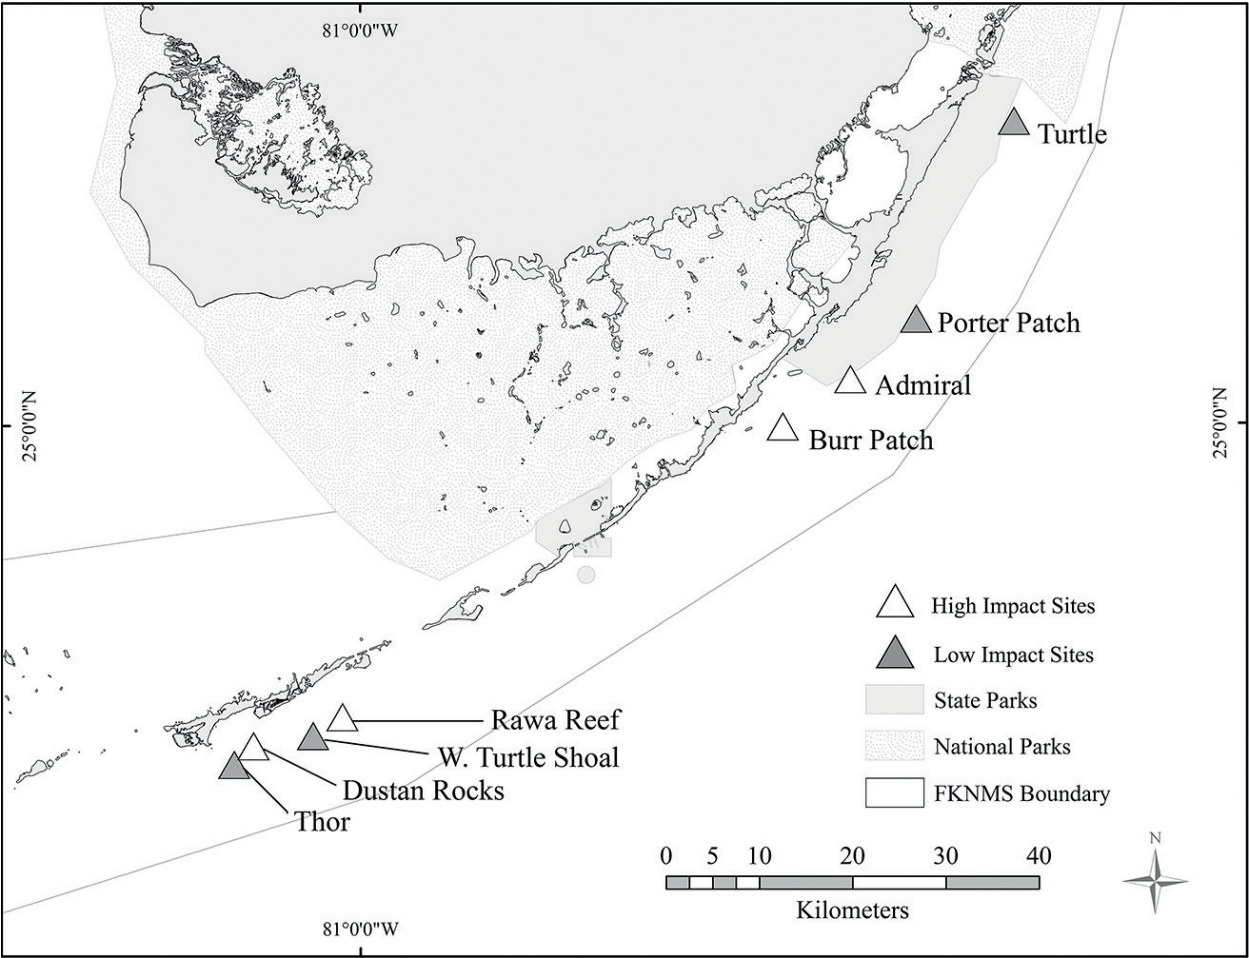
81°0'0"W

Turtle

Porter Patch

Admiral

Burr Patch

25°0'0"N

25°0'0"N

High Impact Sites

Low Impact Sites

State Parks

National Parks

FKNMS Boundary

Rawa Reef

W. Turtle Shoal

Dustan Rocks

Thor

0 5 10 20 30 40

Kilometers

N

81°0'0"W